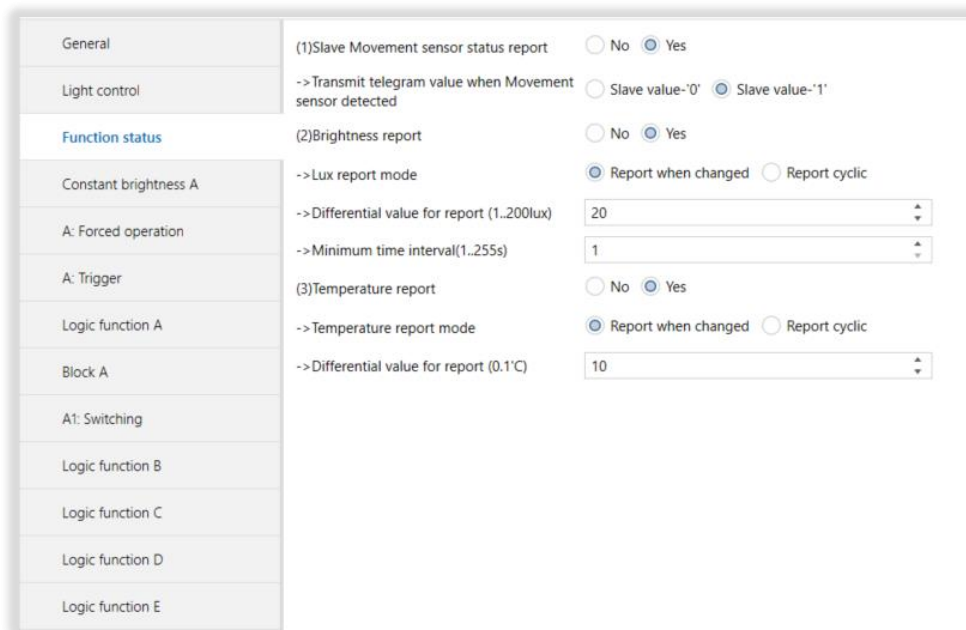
General
Light control
Function status
Constant brightness A
A: Forced operation
A: Trigger
Logic function A
Block A
A1: Switching
Logic function B
Logic function C
Logic function D
Logic function E

(1)Slave Movement sensor status report
No Yes
->Transmit telegram value when Movement sensor detected
Slave value-'0' Slave value-'1'
(2)Brightness report
No Yes
->Lux report mode
Report when changed Report cyclic
->Differential value for report (1..200lux)
20
->Minimum time interval(1..255s)
1
(3)Temperature report
No Yes
->Temperature report mode
Report when changed Report cyclic
->Differential value for report (0.1'C)
10